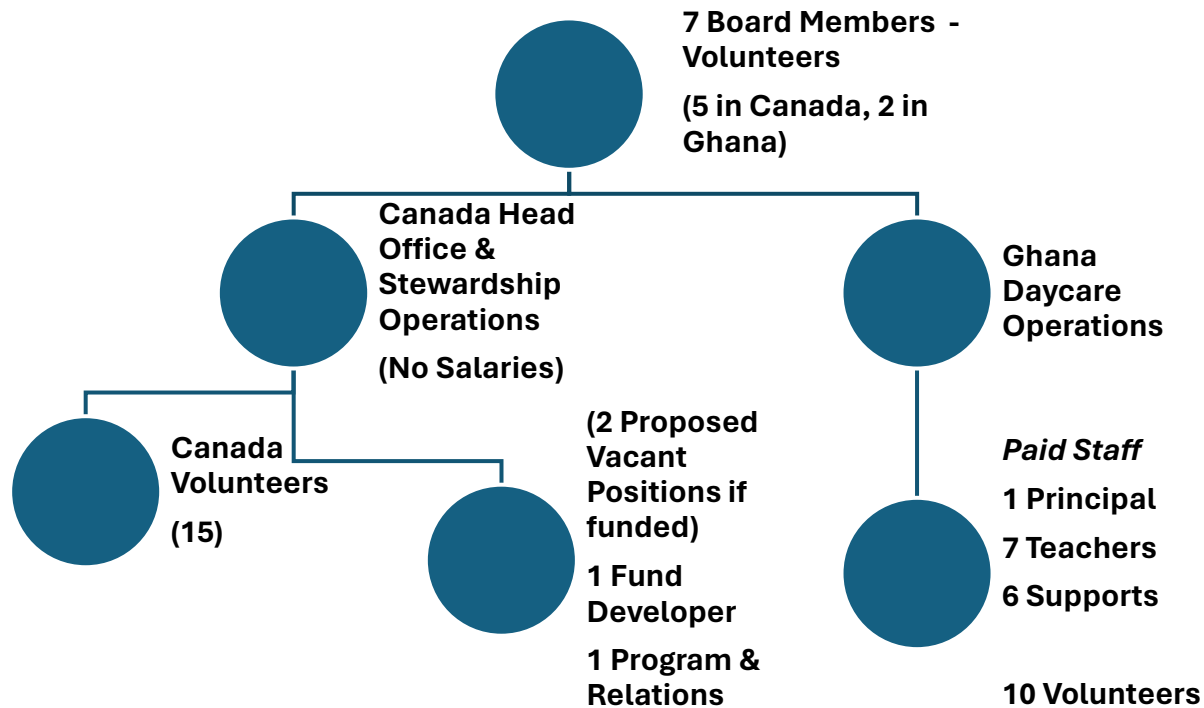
7 Board Members - Volunteers

(5 in Canada, 2 in Ghana)

Canada Head Office & Stewardship Operations

(No Salaries)

Ghana Daycare Operations

Canada Volunteers

(15)

(2 Proposed Vacant Positions if funded)

1 Fund Developer

1 Program & Relations

*Paid Staff*

1 Principal

7 Teachers

6 Supports

10 Volunteers